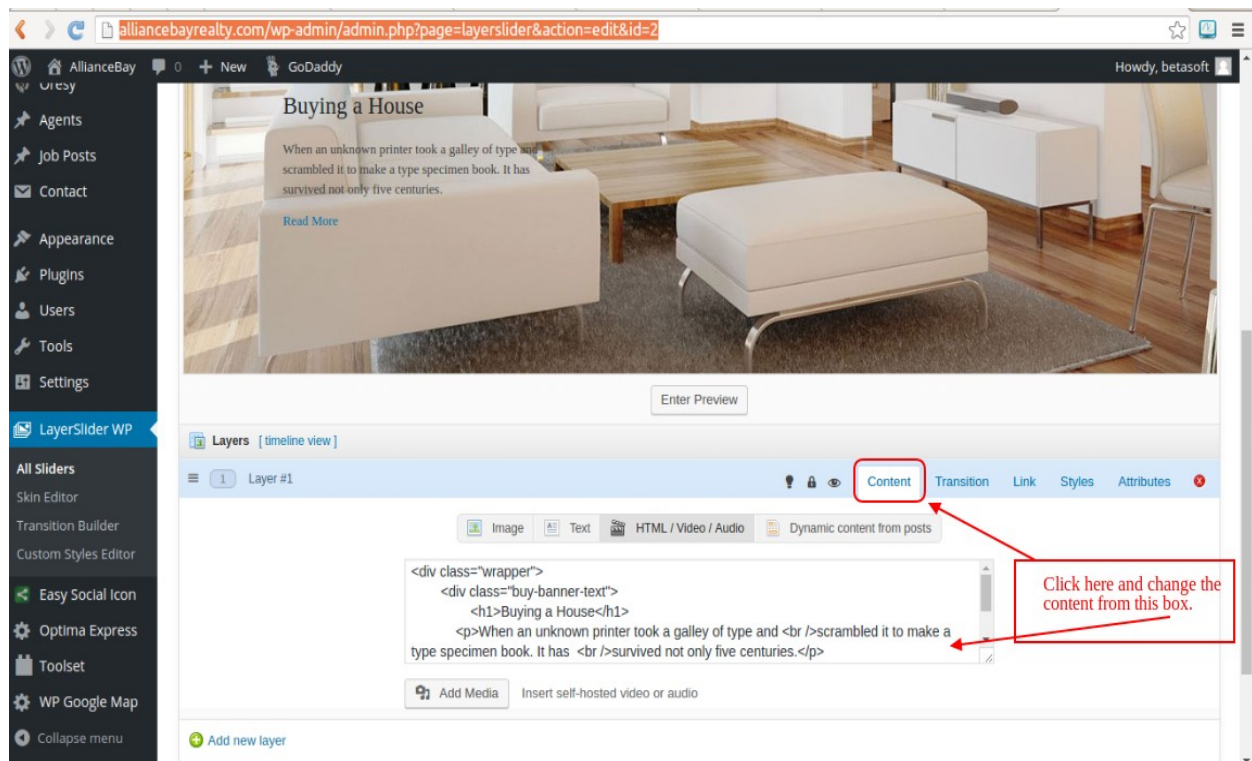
alliancebayrealty.com/wp-admin/admin.php?page=layerslider&action=edit&id=2

AllianceBay 0 New GoDaddy Howdy, betasoft

Oresy
Agents
Job Posts
Contact
Appearance
Plugins
Users
Tools
Settings
LayerSlider WP
All Sliders
Skin Editor
Transition Builder
Custom Styles Editor
Easy Social Icon
Optima Express
Toolset
WP Google Map
Collapse menu

Buying a House

When an unknown printer took a galley of type and scrambled it to make a type specimen book. It has survived not only five centuries.

Read More

Enter Preview

Layers [ timeline view ]

1 Layer #1

Content Transition Link Styles Attributes

Image Text HTML / Video / Audio Dynamic content from posts

<div class="wrapper">
<div class="buy-banner-text">
<h1>Buying a House</h1>
<p>When an unknown printer took a galley of type and <br />scrambled it to make a type specimen book. It has <br />survived not only five centuries.</p>

Add Media Insert self-hosted video or audio

Click here and change the content from this box.

Add new layer